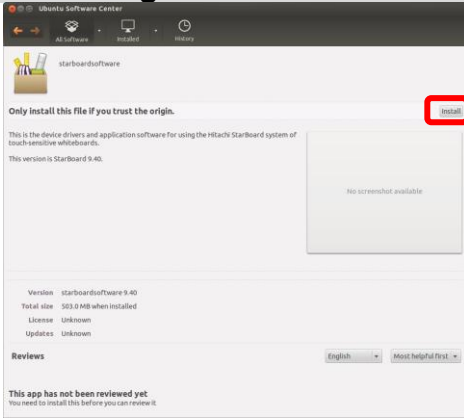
Ubuntu Software Center

All Software
Installed
History

starboardsoftware

Only install this file if you trust the origin.

Install

This is the device drivers and application software for using the Hitachi StarBoard system of touch-sensitive whiteboards.

This version is StarBoard 9.40.

No screenshot available

Version starboardsoftware 9.40
Total size 503.0 MB when installed
License Unknown
Updates Unknown

Reviews

English
Most helpful first

This app has not been reviewed yet
You need to install this before you can review it